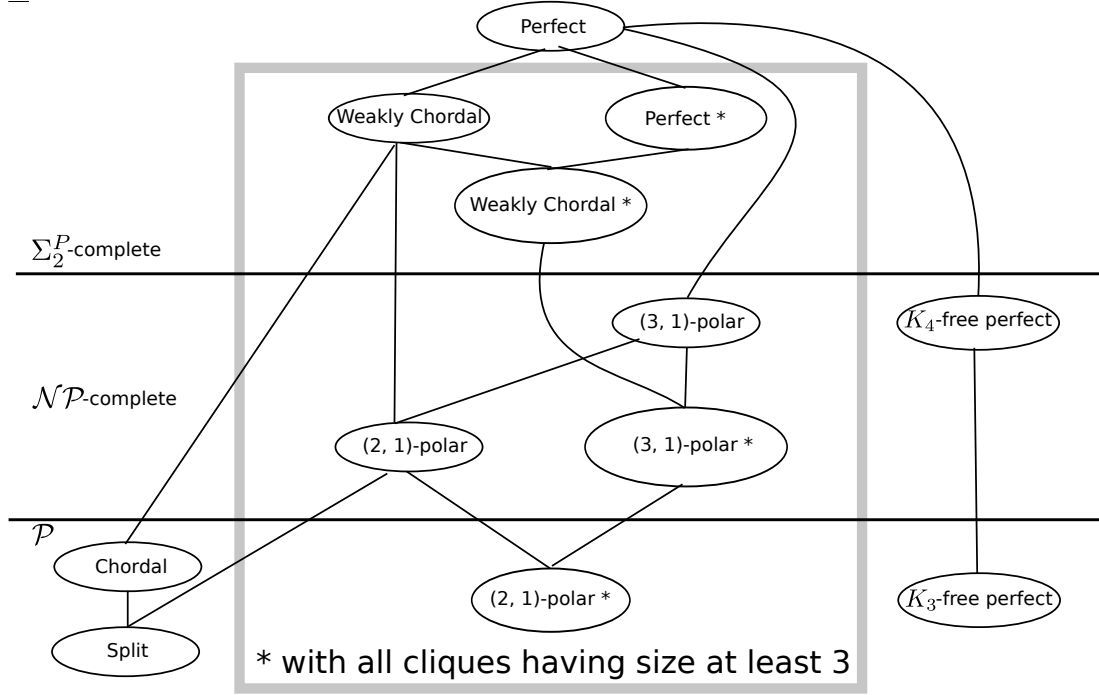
Perfect

Weakly Chordal

Perfect *

Weakly Chordal *

$\Sigma_2^P$-complete

(3, 1)-polar

$K_4$-free perfect

$\mathcal{NP}$-complete

(2, 1)-polar

(3, 1)-polar *

$\mathcal{P}$

Chordal

(2, 1)-polar *

$K_3$-free perfect

Split

* with all cliques having size at least 3